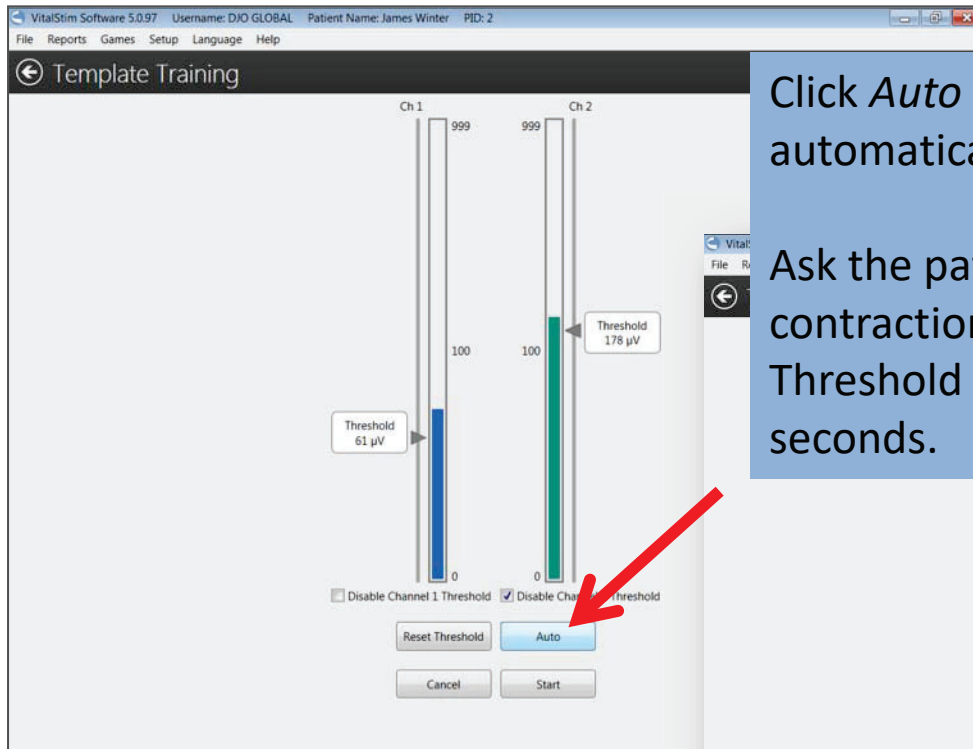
VitalStim Software 5.0.97 Username: DJO GLOBAL Patient Name: James Winter PID: 2

File Reports Games Setup Language Help

Template Training

Ch 1

999

100

0

Threshold 61 μV

Ch 2

999

100

0

Threshold 178 μV

Disable Channel 1 Threshold

Disable Cha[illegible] Threshold

Reset Threshold

Auto

Cancel

Start

Click *Auto* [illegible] automatica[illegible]

Ask the pa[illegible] contractio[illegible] Threshold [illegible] seconds.

Vital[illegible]

File R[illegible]

T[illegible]